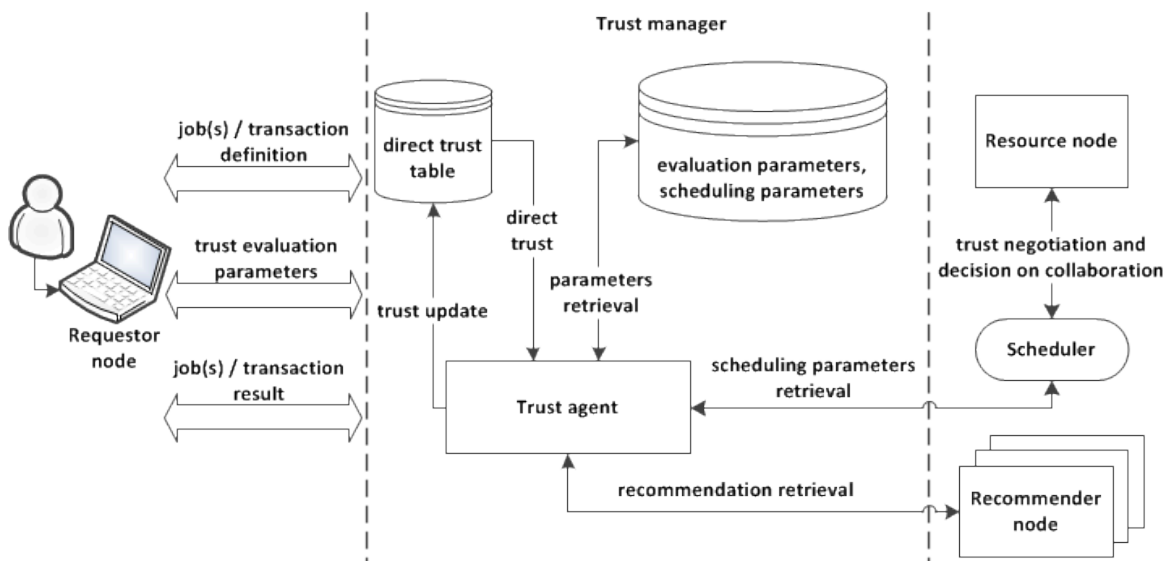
Trust manager

job(s) / transaction definition

trust evaluation parameters

job(s) / transaction result

Requestor node

direct trust table

direct trust

trust update

evaluation parameters, scheduling parameters

parameters retrieval

Trust agent

Resource node

trust negotiation and decision on collaboration

Scheduler

scheduling parameters retrieval

recommendation retrieval

Recommender node